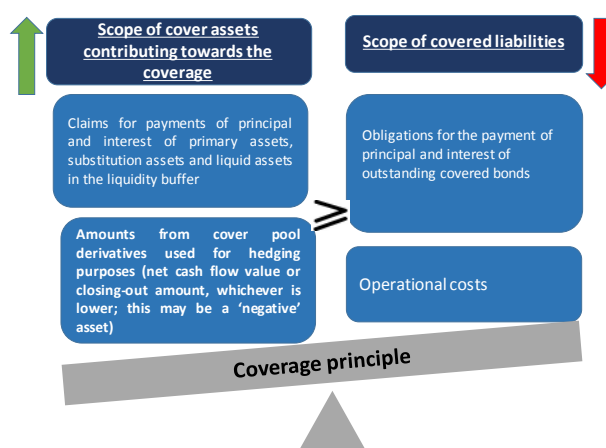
Scope of cover assets contributing towards the coverage

Scope of covered liabilities

Claims for payments of principal and interest of primary assets, substitution assets and liquid assets in the liquidity buffer

Obligations for the payment of principal and interest of outstanding covered bonds

$\geq$

Amounts from cover pool derivatives used for hedging purposes (net cash flow value or closing-out amount, whichever is lower; this may be a 'negative' asset)

Operational costs

Coverage principle